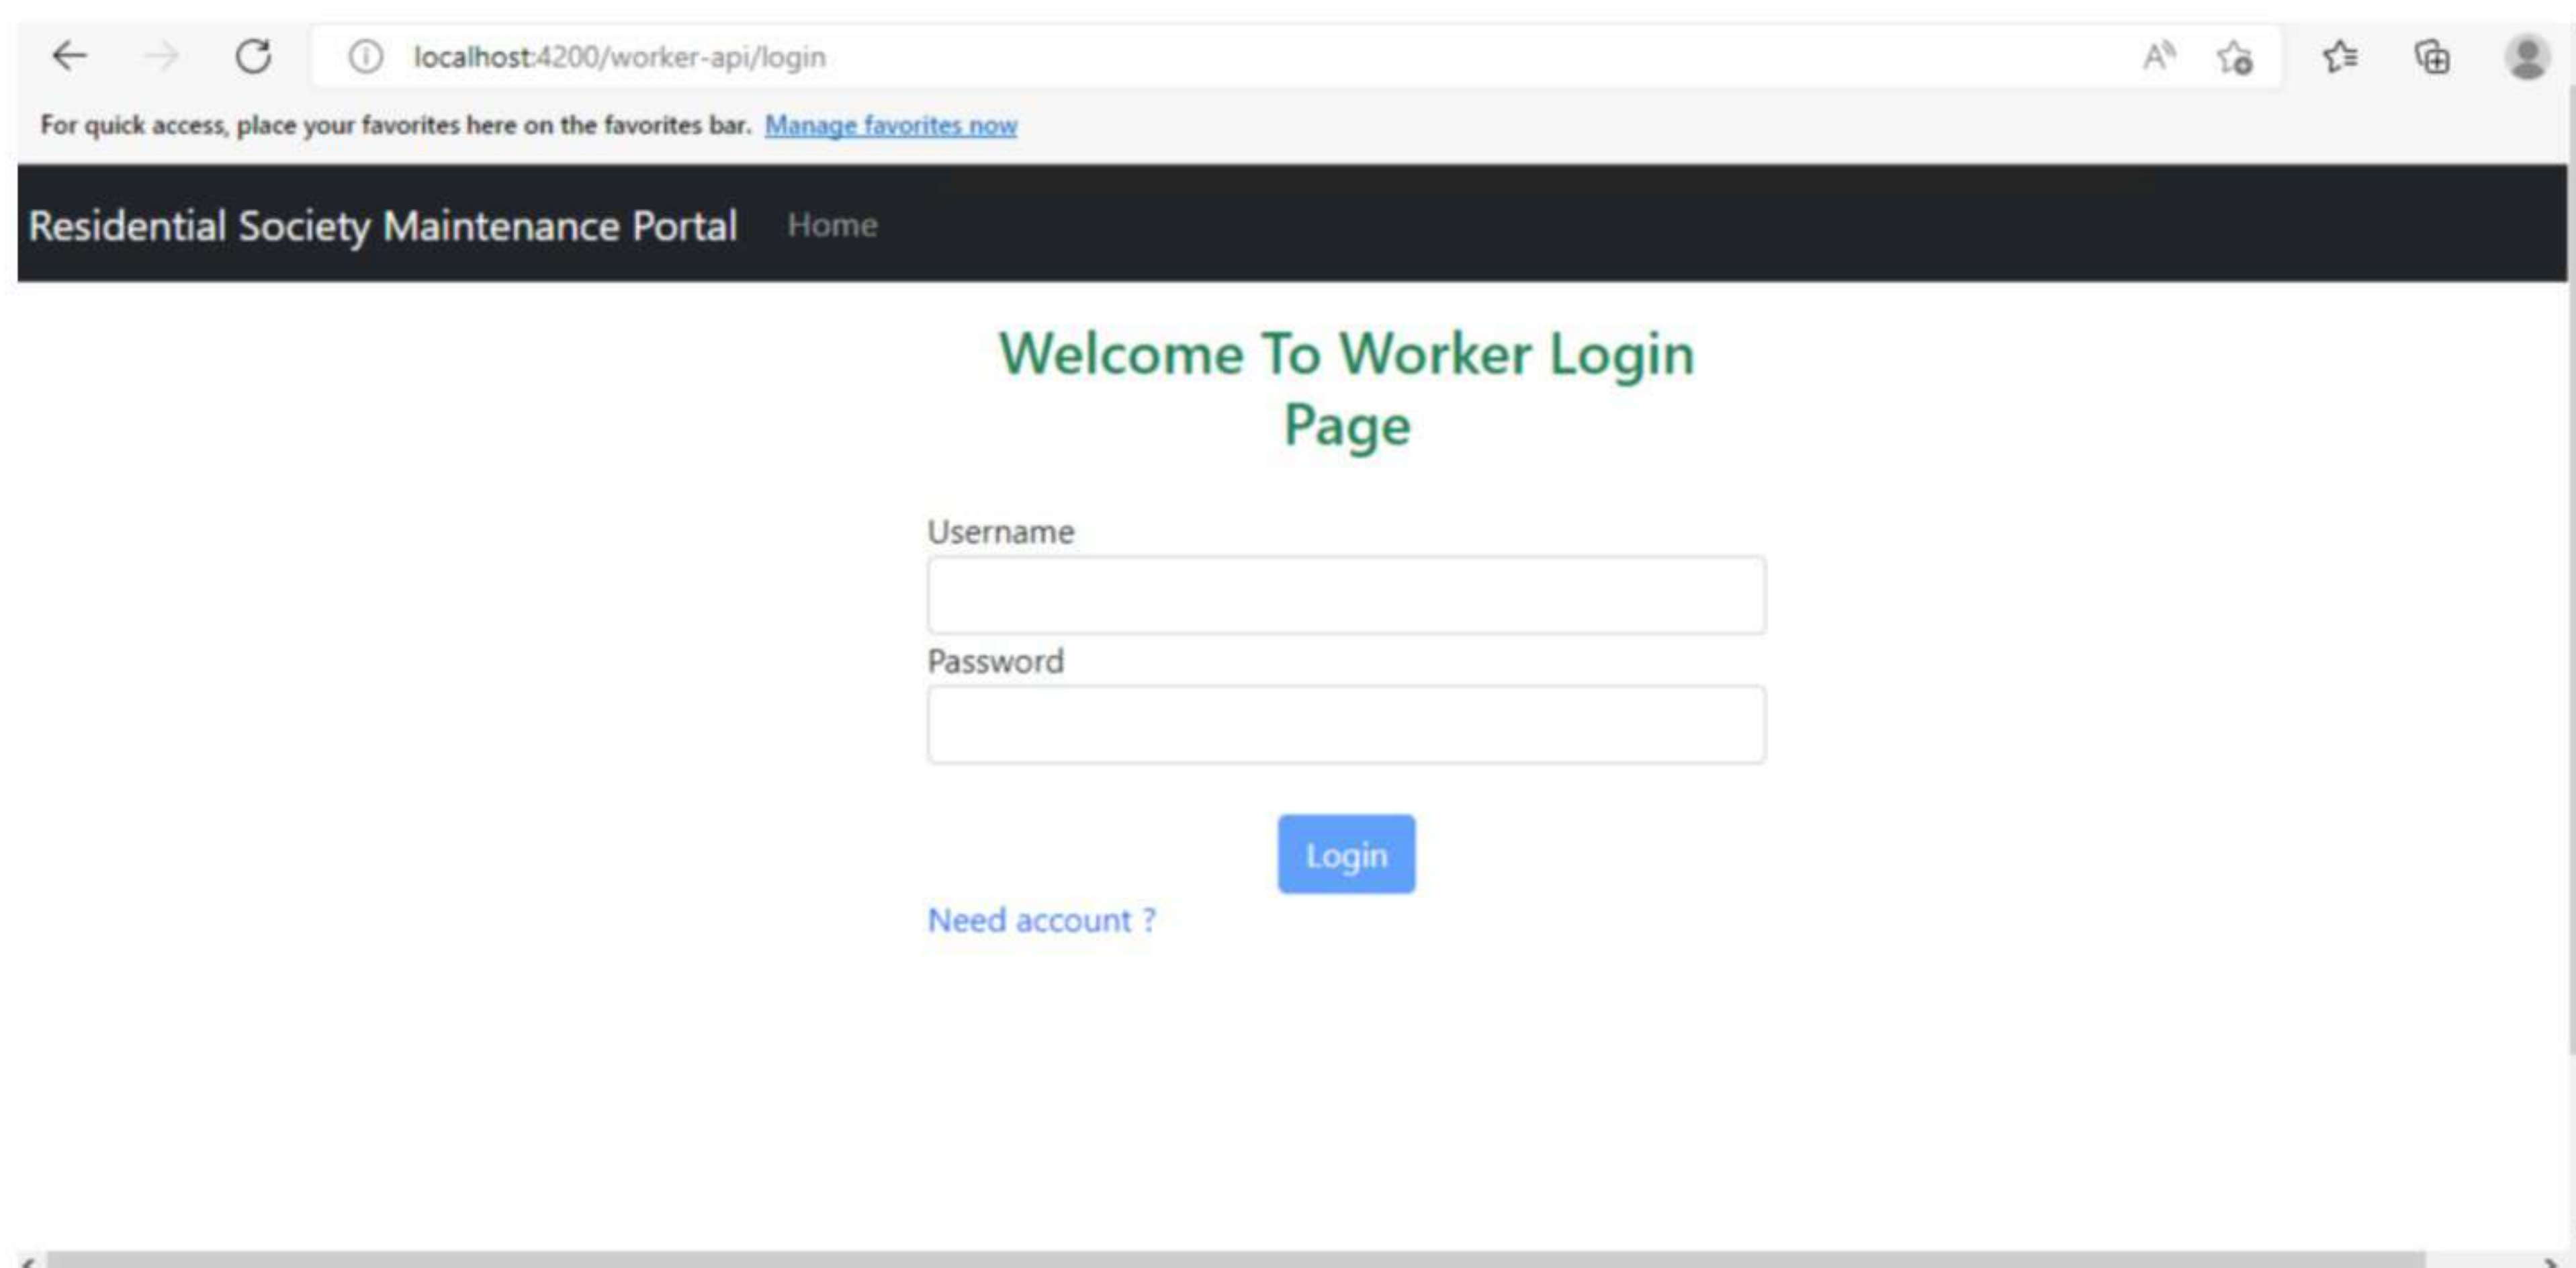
localhost:4200/worker-api/login

For quick access, place your favorites here on the favorites bar. Manage favorites now

Residential Society Maintenance Portal Home

Welcome To Worker Login Page

Username

Password

Login

Need account ?